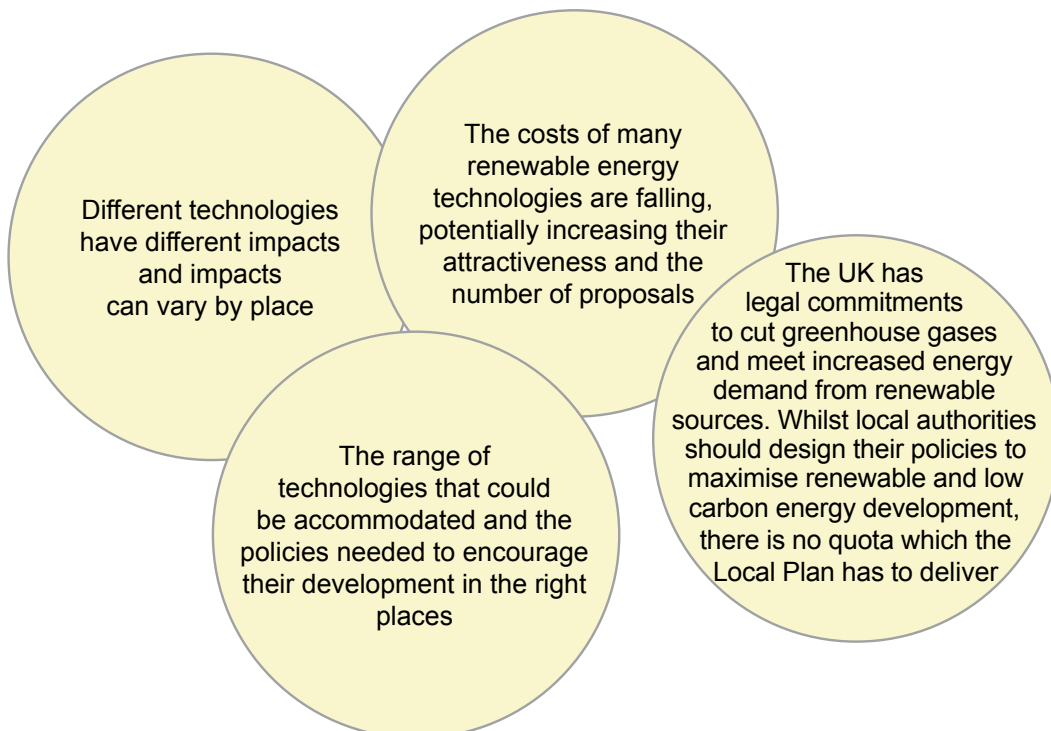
Different technologies have different impacts and impacts can vary by place

The costs of many renewable energy technologies are falling, potentially increasing their attractiveness and the number of proposals

The UK has legal commitments to cut greenhouse gases and meet increased energy demand from renewable sources. Whilst local authorities should design their policies to maximise renewable and low carbon energy development, there is no quota which the Local Plan has to deliver

The range of technologies that could be accommodated and the policies needed to encourage their development in the right places